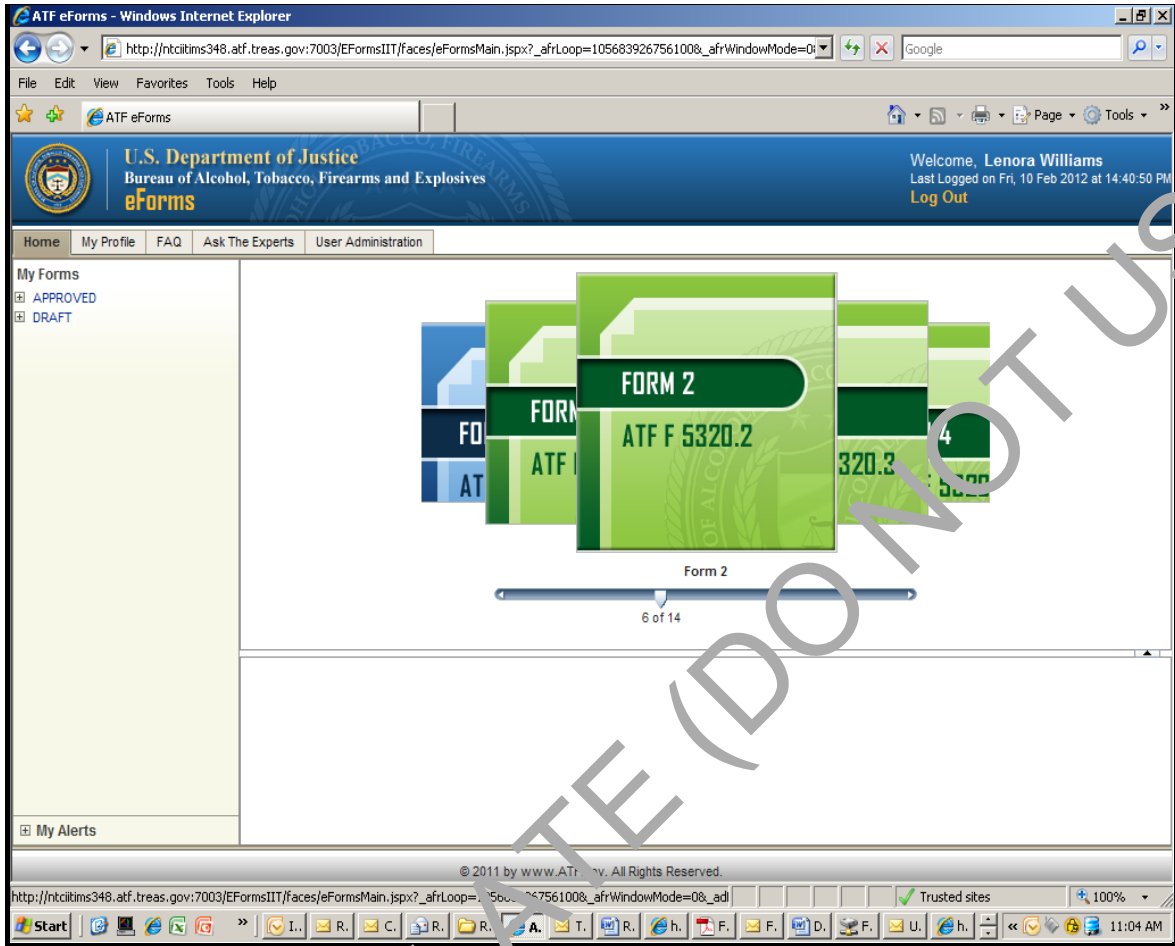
ATF eForms - Windows Internet Explorer

http://ntciitims348.atf.treas.gov:7003/EFormsIIT/faces/eFormsMain.jspx?_afrLoop=1056839267561008&_afrWindowMode=0

Google

File Edit View Favorites Tools Help

ATF eForms

Page Tools

U.S. Department of Justice
Bureau of Alcohol, Tobacco, Firearms and Explosives
eForms

Welcome, Lenora Williams
Last Logged on Fri, 10 Feb 2012 at 14:40:50 PM
Log Out

Home | My Profile | FAQ | Ask The Experts | User Administration

My Forms
APPROVED
DRAFT

FO
AT
FORM
ATF
FORM 2
ATF F 5320.2
320.3
4

Form 2

6 of 14

My Alerts

© 2011 by www.AT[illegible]v. All Rights Reserved.

http://ntciitims348.atf.treas.gov:7003/EFormsIIT/faces/eFormsMain.jspx?_afrLoop=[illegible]6756100&_afrWindowMode=0&_adf

Trusted sites

100%

Start

I.. R. C. R. R. A. T. R. h. F. F. D. F. U. h.

11:04 AM

ATE (DO NOT US